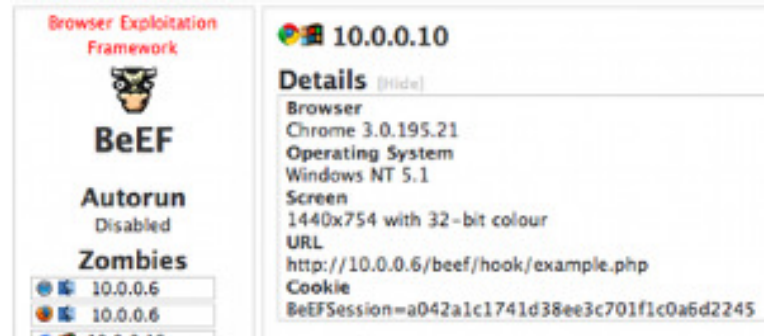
Browser Exploitation Framework

BeEF

Autorun
Disabled

Zombies
10.0.0.6
10.0.0.6
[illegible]

10.0.0.10

Details [Hide]

Browser
Chrome 3.0.195.21
Operating System
Windows NT 5.1
Screen
1440x754 with 32-bit colour
URL
http://10.0.0.6/beef/hook/example.php
Cookie
BeEFSession=a042a1c1741d38ee3c701f1c0a6d2245